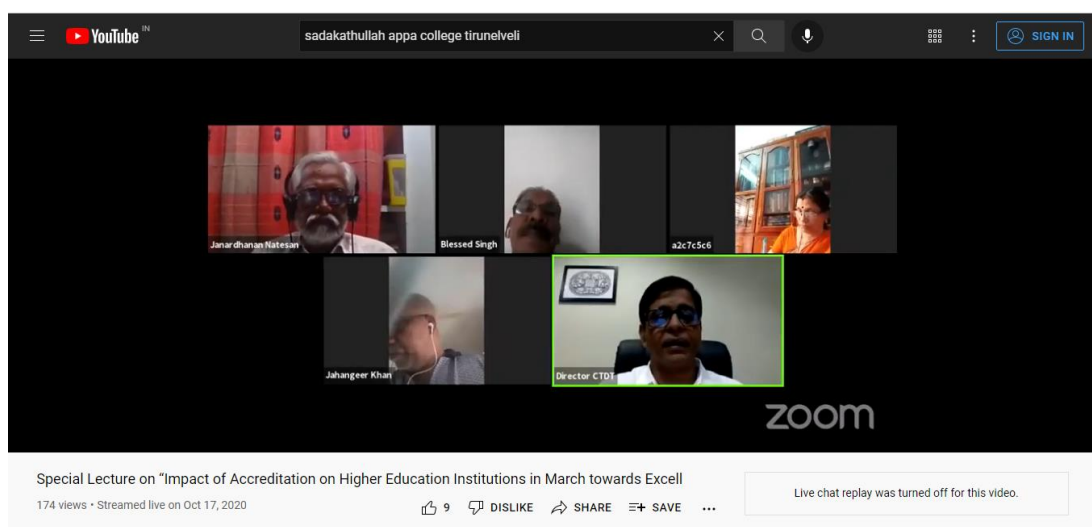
YouTube IN

sadakathullah appa college tirunelveli

SIGN IN

Janardhanan Natesan

Blessed Singh

a2c7c5c6

Jahangeer Khan

Director CTDT

zoom

Special Lecture on "Impact of Accreditation on Higher Education Institutions in March towards Excell

174 views • Streamed live on Oct 17, 2020

9 DISLIKE SHARE SAVE ...

Live chat replay was turned off for this video.